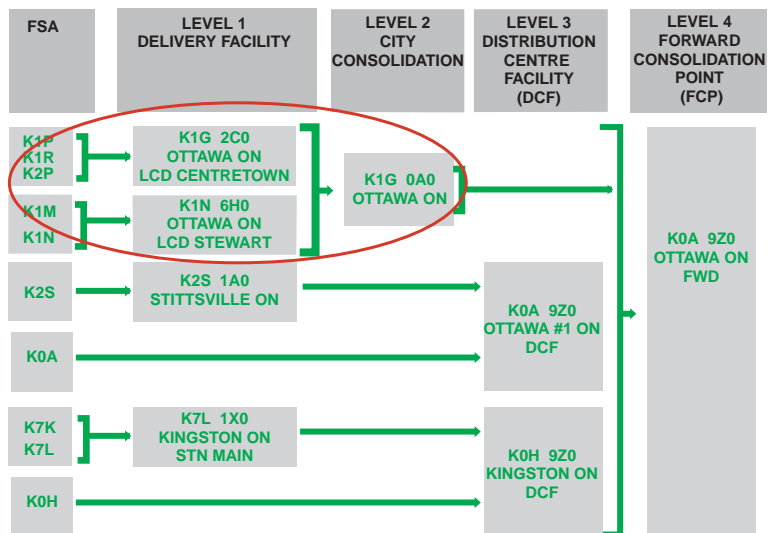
FSA

LEVEL 1
DELIVERY FACILITY

LEVEL 2
CITY
CONSOLIDATION

LEVEL 3
DISTRIBUTION
CENTRE
FACILITY
(DCF)

LEVEL 4
FORWARD
CONSOLIDATION
POINT
(FCP)

K1P
K1R
K2P

K1G 2C0
OTTAWA ON
LCD CENTRETOWN

K1M
K1N

K1N 6H0
OTTAWA ON
LCD STEWART

K1G 0A0
OTTAWA ON

K0A 9Z0
OTTAWA ON
FWD

K2S

K2S 1A0
STITTSVILLE ON

K0A 9Z0
OTTAWA #1 ON
DCF

K0A

K7K
K7L

K7L 1X0
KINGSTON ON
STN MAIN

K0H 9Z0
KINGSTON ON
DCF

K0H